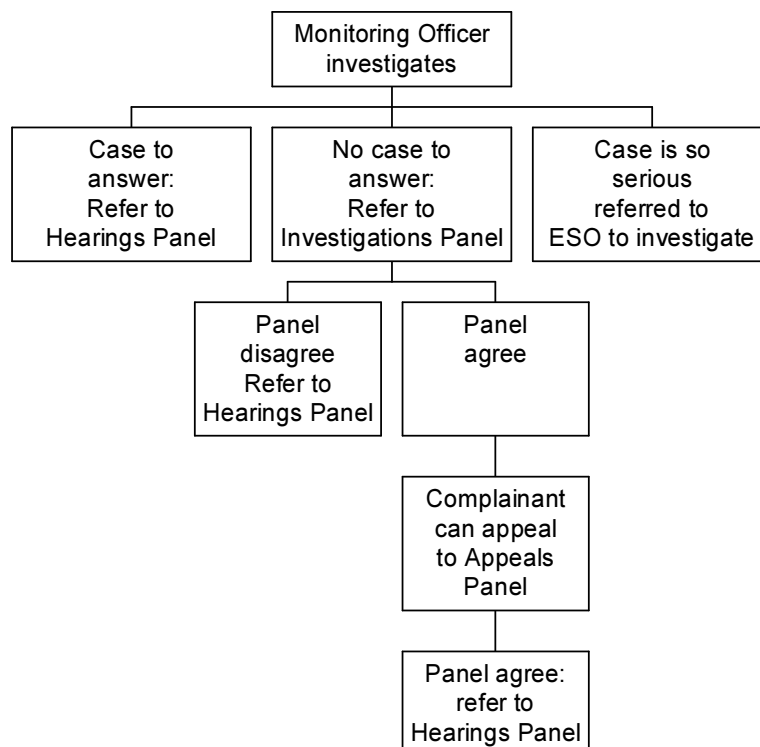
Monitoring Officer investigates

Case to answer: Refer to Hearings Panel

No case to answer: Refer to Investigations Panel

Case is so serious referred to ESO to investigate

Panel disagree Refer to Hearings Panel

Panel agree

Complainant can appeal to Appeals Panel

Panel agree: refer to Hearings Panel